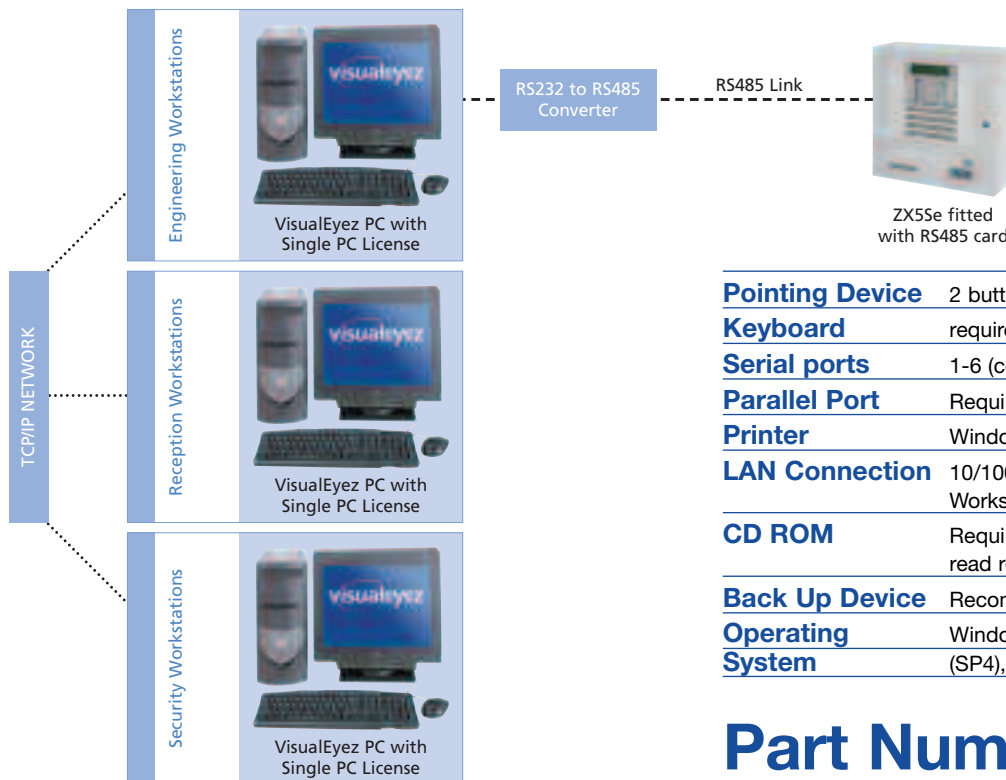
TCP/IP NETWORK

Engineering Workstations

visualeyez

VisualEyez PC with Single PC License

Reception Workstations

visualeyez

VisualEyez PC with Single PC License

Security Workstations

visualeyez

VisualEyez PC with Single PC License

RS232 to RS485 Converter

RS485 Link

ZX5Se fitted with RS485 card

| | |
|---|---|
| Pointing Device | 2 butt |
| Keyboard | requir |
| Serial ports | 1-6 (c |
| Parallel Port | Requi |
| Printer | Windo |
| LAN Connection | 10/10 Works |
| CD ROM | Requi read r |
| Back Up Device | Recor |
| Operating System | Windo (SP4), |

Part Num